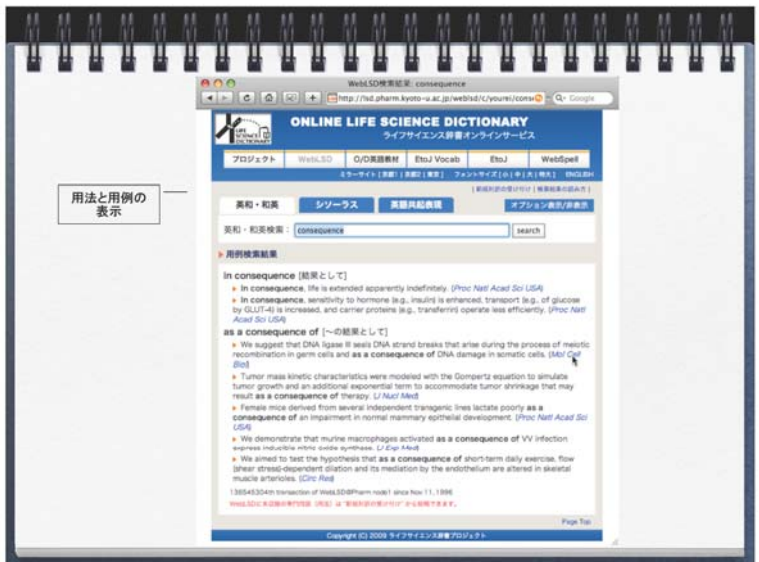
用法と用例の表示

WebLSD検索結果: consequence

http://lsd.pharm.kyoto-u.ac.jp/weblsd/c/yourei/conse

Google

LIFE SCIENCE DICTIONARY

ONLINE LIFE SCIENCE DICTIONARY
ライフサイエンス辞書オンラインサービス

| プロジェクト | WebLSD | O/D英語教材 | EtoJ Vocab | EtoJ | WebSpell |

ミラーサイト [京都] | [京都2] [東京] フォントサイズ [小|中|大|特大] ENGLISH

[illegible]

英和・和英 | シソーラス | 英語共起表現 | オプション表示/非表示

英和・和英検索： consequence search

用例検索結果

in consequence [結果として]

In consequence, life is extended apparently indefinitely. (Proc Natl Acad Sci USA)

In consequence, sensitivity to hormone (e.g., insulin) is enhanced, transport (e.g., of glucose by GLUT-4) is increased, and carrier proteins (e.g., transferrin) operate less efficiently. (Proc Natl Acad Sci USA)

as a consequence of [〜の結果として]

We suggest that DNA ligase III seals DNA strand breaks that arise during the process of meiotic recombination in germ cells and as a consequence of DNA damage in somatic cells. (Mol Cell Biol)

Tumor mass kinetic characteristics were modeled with the Gompertz equation to simulate tumor growth and an additional exponential term to accommodate tumor shrinkage that may result as a consequence of therapy. (J Nucl Med)

Female mice derived from several independent transgenic lines lactate poorly as a consequence of an impairment in normal mammary epithelial development. (Proc Natl Acad Sci USA)

We demonstrate that murine macrophages activated as a consequence of VV infection express inducible nitric oxide synthase. (J Exp Med)

We aimed to test the hypothesis that as a consequence of short-term daily exercise, flow (shear stress)-dependent dilation and its mediation by the endothelium are altered in skeletal muscle arterioles. (Circ Res)

136545304th transaction of WebLSD@Pharm node1 since Nov 11,1996

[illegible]

Page Top

Copyright (C) 2009 ライフサイエンス辞書プロジェクト